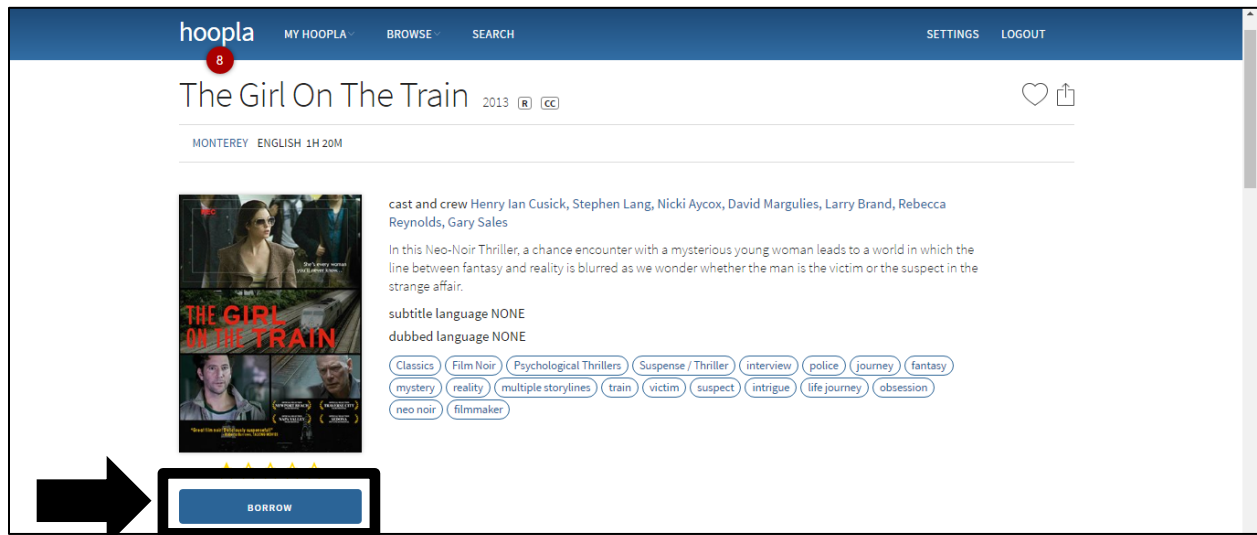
hoopla 8 MY HOOPLA BROWSE SEARCH SETTINGS LOGOUT

The Girl On The Train 2013 R CC

MONTEREY ENGLISH 1H 20M

REC

She's every woman you'll never know

THE GIRL ON THE TRAIN

cast and crew Henry Ian Cusick, Stephen Lang, Nicki Aycox, David Margulies, Larry Brand, Rebecca Reynolds, Gary Sales

In this Neo-Noir Thriller, a chance encounter with a mysterious young woman leads to a world in which the line between fantasy and reality is blurred as we wonder whether the man is the victim or the suspect in the strange affair.

subtitle language NONE

dubbed language NONE

Classics Film Noir Psychological Thrillers Suspense / Thriller interview police journey fantasy mystery reality multiple storylines train victim suspect intrigue life journey obsession neo noir filmmaker

BORROW